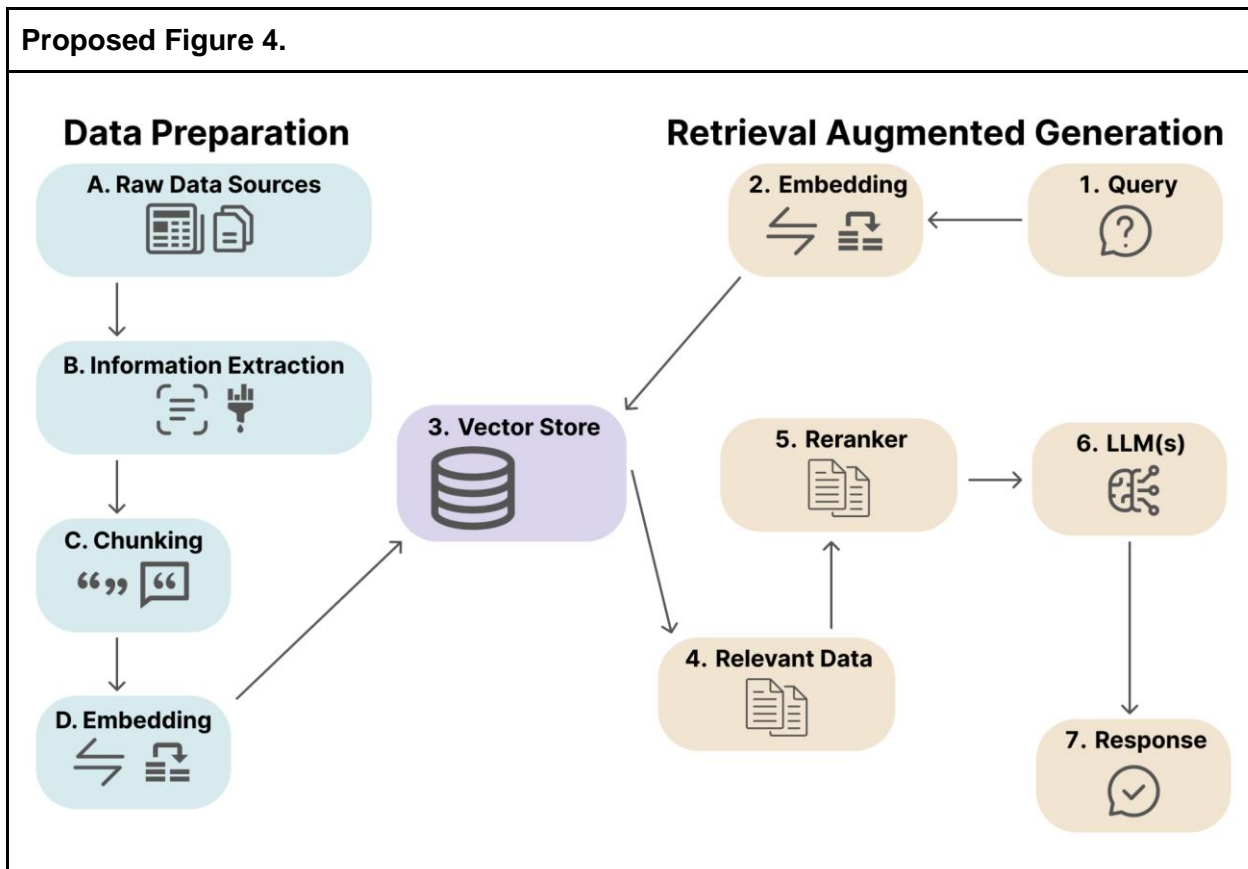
Proposed Figure 4.

Data Preparation

A. Raw Data Sources

B. Information Extraction

C. Chunking

D. Embedding

3. Vector Store

Retrieval Augmented Generation

2. Embedding

1. Query

5. Reranker

6. LLM(s)

4. Relevant Data

7. Response